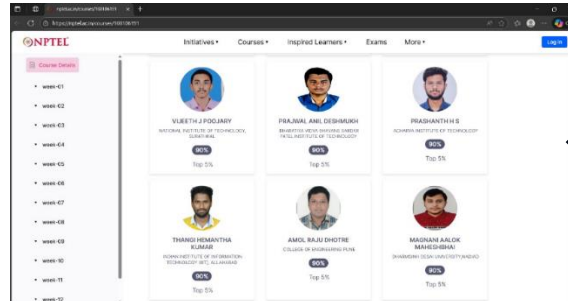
nptel.ac.in/courses/1061061
https://nptel.ac.in/courses/106106171

NPTEL Initiatives Courses Inspired Learners Exams More Log In

Course Details

week-01
week-02
week-03
week-04
week-05
week-06
week-07
week-08
week-09
week-10
week-11
week-12

VIJEETH J POOJARY
NATIONAL INSTITUTE OF TECHNOLOGY, SURATHKAL
90%
Top 5%

PRAJWAL ANIL DESHMUKH
BHARATIYA VIDYA BHAVANS SARDAR PATEL INSTITUTE OF TECHNOLOGY
90%
Top 5%

PRASHANTH H S
ACHARYA INSTITUTE OF TECHNOLOGY
90%
Top 5%

THANGI HEMANTHA KUMAR
INDIAN INSTITUTE OF INFORMATION TECHNOLOGY (IIIT), ALLAHABAD
90%
Top 5%

AMOL RAJU DHOTRE
COLLEGE OF ENGINEERING PUNE
90%
Top 5%

MAGNANI AALOK MAHESHBHAI
DHARMSINH DESAI UNIVERSITY NADIAD
90%
Top 5%